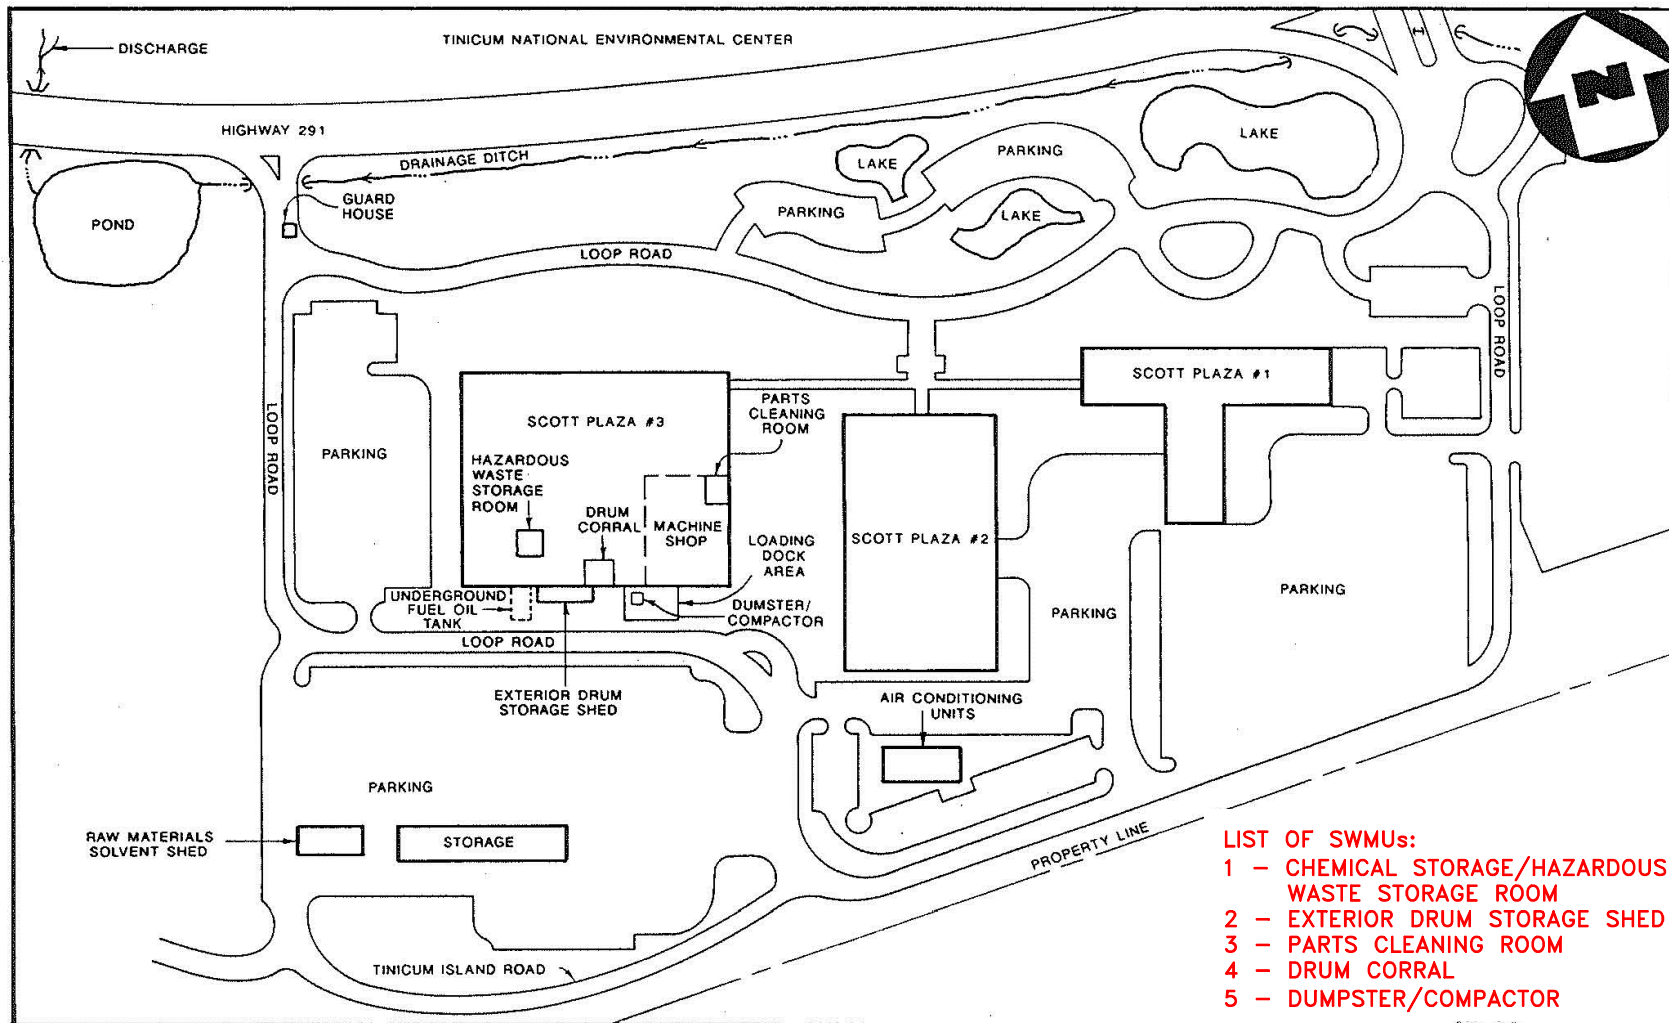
DISCHARGE

TINICUM NATIONAL ENVIRONMENTAL CENTER

N

HIGHWAY 291

DRAINAGE DITCH

LAKE

PARKING

LAKE

POND

GUARD HOUSE

PARKING

LAKE

LOOP ROAD

LOOP ROAD

SCOTT PLAZA #1

LOOP ROAD

PARKING

SCOTT PLAZA #3

PARTS CLEANING ROOM

HAZARDOUS WASTE STORAGE ROOM

DRUM CORRAL

MACHINE SHOP

LOADING DOCK AREA

SCOTT PLAZA #2

UNDERGROUND FUEL OIL TANK

DUMSTER/ COMPACTOR

PARKING

PARKING

LOOP ROAD

EXTERIOR DRUM STORAGE SHED

AIR CONDITIONING UNITS

PARKING

RAW MATERIALS SOLVENT SHED

STORAGE

PROPERTY LINE

TINICUM ISLAND ROAD

LIST OF SWMUs:
1 – CHEMICAL STORAGE/HAZARDOUS WASTE STORAGE ROOM
2 – EXTERIOR DRUM STORAGE SHED
3 – PARTS CLEANING ROOM
4 – DRUM CORRAL
5 – DUMPSTER/COMPACTOR